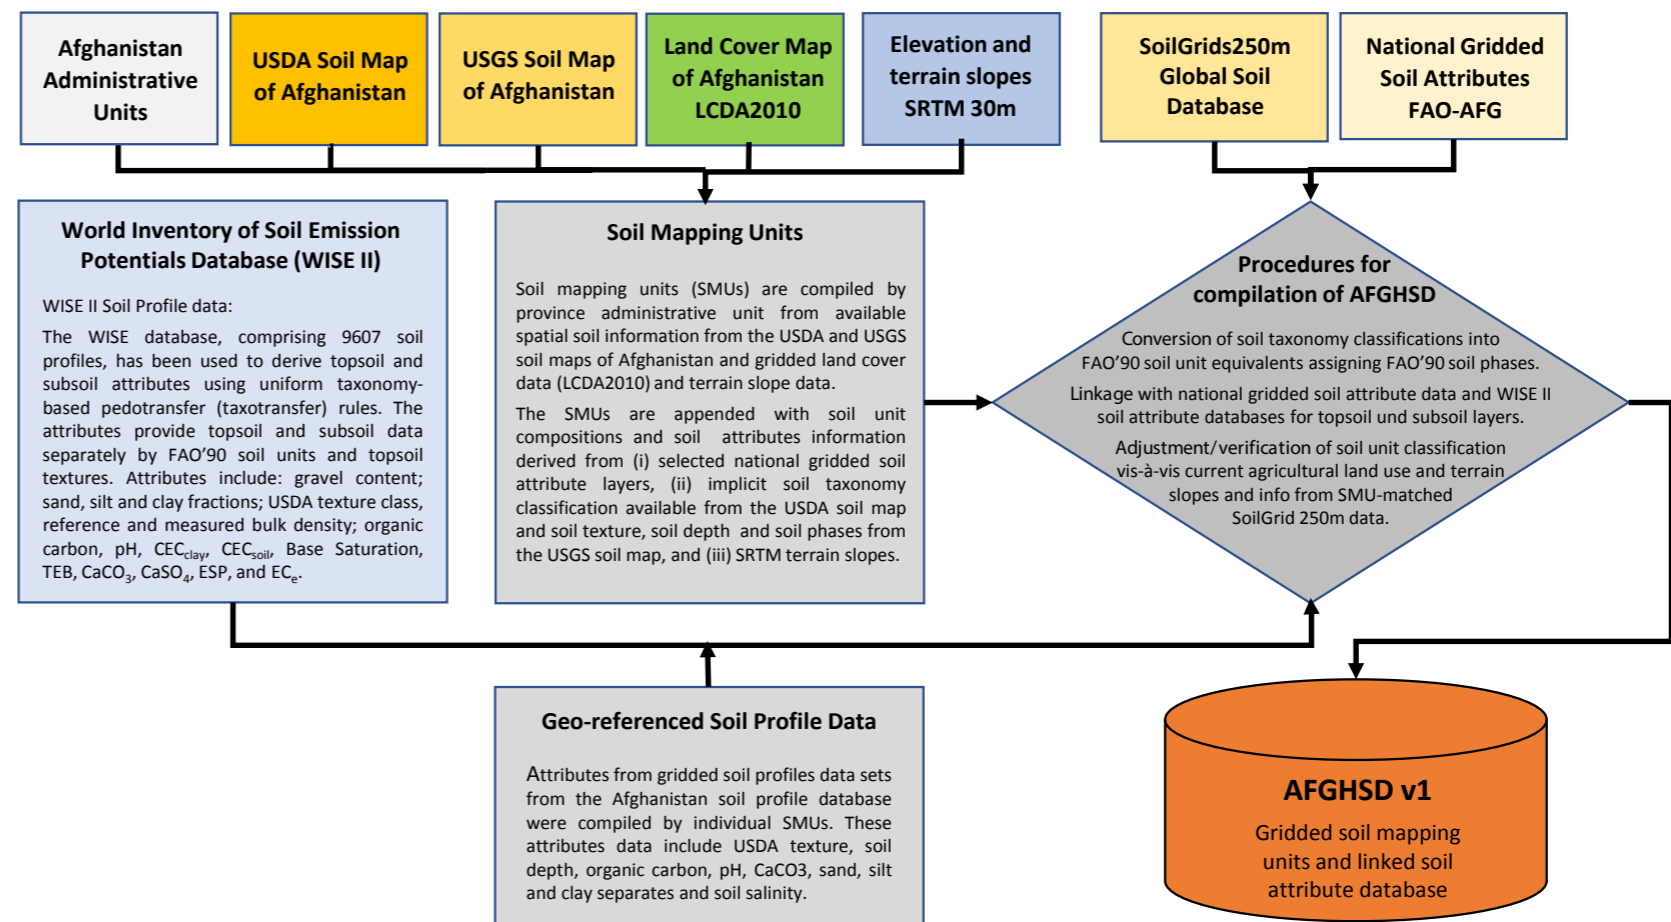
Afghanistan Administrative Units

USDA Soil Map of Afghanistan

USGS Soil Map of Afghanistan

Land Cover Map of Afghanistan LCDA2010

Elevation and terrain slopes SRTM 30m

SoilGrids250m Global Soil Database

National Gridded Soil Attributes FAO-AFG

World Inventory of Soil Emission Potentials Database (WISE II)

WISE II Soil Profile data:

The WISE database, comprising 9607 soil profiles, has been used to derive topsoil and subsoil attributes using uniform taxonomy-based pedotransfer (taxotransfer) rules. The attributes provide topsoil and subsoil data separately by FAO'90 soil units and topsoil textures. Attributes include: gravel content; sand, silt and clay fractions; USDA texture class, reference and measured bulk density; organic carbon, pH, $CEC_{clay}$, $CEC_{soil}$, Base Saturation, TEB, $CaCO_3$, $CaSO_4$, ESP, and $EC_e$.

Soil Mapping Units

Soil mapping units (SMUs) are compiled by province administrative unit from available spatial soil information from the USDA and USGS soil maps of Afghanistan and gridded land cover data (LCDA2010) and terrain slope data.

The SMUs are appended with soil unit compositions and soil attributes information derived from (i) selected national gridded soil attribute layers, (ii) implicit soil taxonomy classification available from the USDA soil map and soil texture, soil depth and soil phases from the USGS soil map, and (iii) SRTM terrain slopes.

Procedures for compilation of AFGHSD

Conversion of soil taxonomy classifications into FAO'90 soil unit equivalents assigning FAO'90 soil phases.

Linkage with national gridded soil attribute data and WISE II soil attribute databases for topsoil und subsoil layers.

Adjustment/verification of soil unit classification vis-à-vis current agricultural land use and terrain slopes and info from SMU-matched SoilGrid 250m data.

Geo-referenced Soil Profile Data

Attributes from gridded soil profiles data sets from the Afghanistan soil profile database were compiled by individual SMUs. These attributes data include USDA texture, soil depth, organic carbon, pH, CaCO3, sand, silt and clay separates and soil salinity.

AFGHSD v1

Gridded soil mapping units and linked soil attribute database